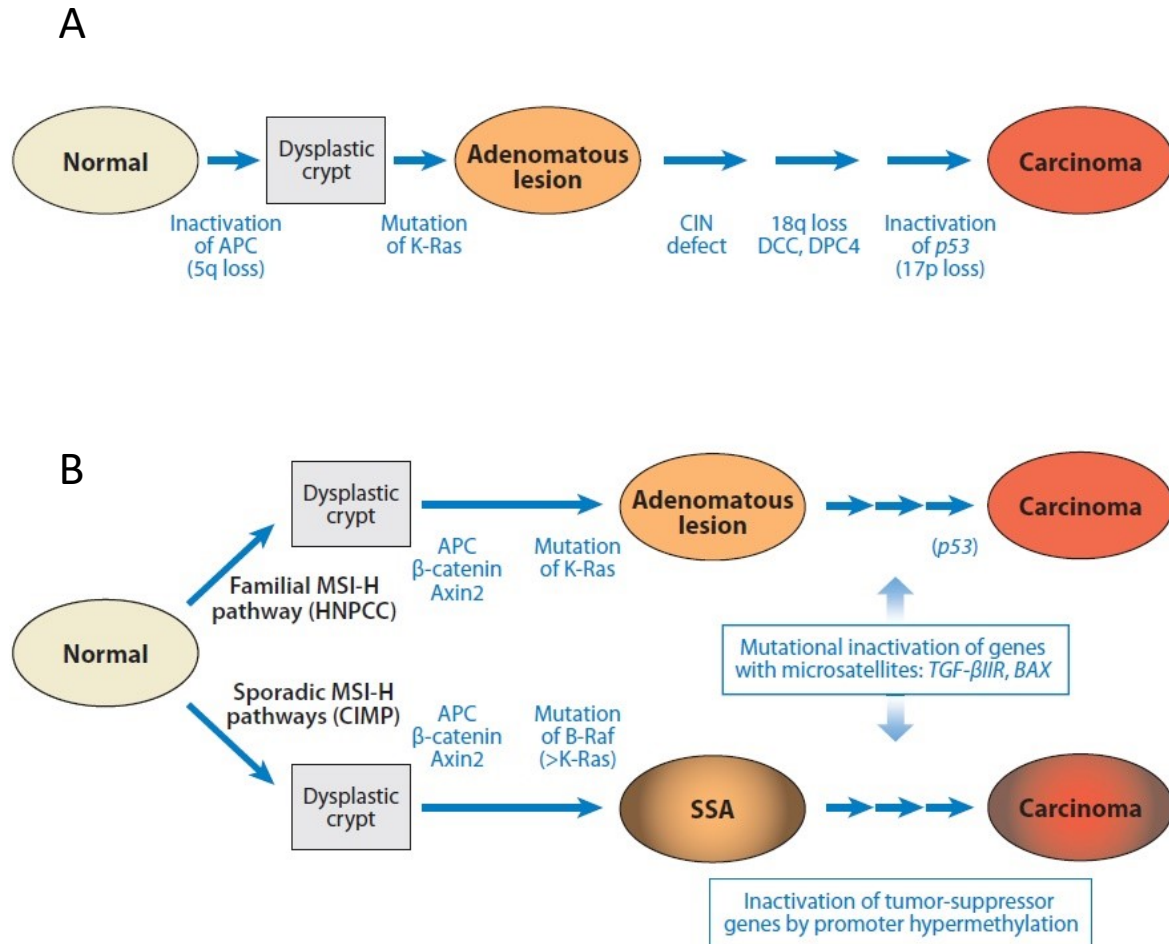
A

Normal

Dysplastic crypt

Adenomatous lesion

Carcinoma

Inactivation of APC (5q loss)

Mutation of K-Ras

CIN defect

18q loss DCC, DPC4

Inactivation of *p53* (17p loss)

B

Dysplastic crypt

Adenomatous lesion

Carcinoma

APC β-catenin Axin2

Mutation of K-Ras

(*p53*)

Familial MSI-H pathway (HNPCC)

Normal

Mutational inactivation of genes with microsatellites: *TGF-βIIR*, *BAX*

Sporadic MSI-H pathways (CIMP)

APC β-catenin Axin2

Mutation of B-Raf (>K-Ras)

Dysplastic crypt

SSA

Carcinoma

Inactivation of tumor-suppressor genes by promoter hypermethylation